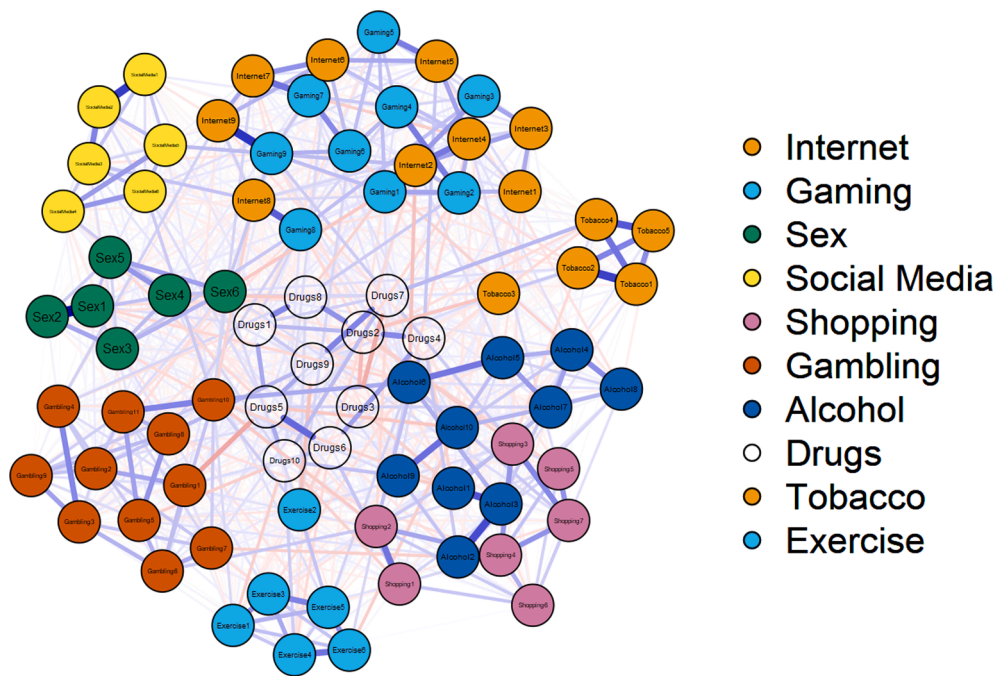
SocialMedia1
SocialMedia2
SocialMedia3
SocialMedia4
SocialMedia5
SocialMedia6
Internet7
Internet6
Gaming5
Internet5
Gaming7
Gaming3
Gaming4
Internet9
Internet4
Internet3
Gaming9
Gaming6
Internet2
Gaming1
Gaming2
Internet1
Internet8
Gaming8
Tobacco4
Tobacco5
Tobacco2
Tobacco1
Tobacco3
Sex5
Sex4
Sex6
Sex1
Sex2
Sex3
Drugs8
Drugs7
Drugs1
Drugs2
Drugs4
Drugs9
Alcohol5
Alcohol4
Alcohol6
Alcohol8
Gambling4
Gambling11
Gambling10
Drugs5
Drugs3
Alcohol7
Gambling9
Alcohol10
Shopping3
Drugs6
Drugs10
Gambling6
Gambling2
Gambling1
Shopping5
Alcohol9
Alcohol1
Alcohol3
Exercise2
Gambling3
Gambling5
Shopping7
Shopping2
Gambling7
Alcohol2
Shopping4
Gambling8
Shopping1
Shopping6
Exercise3
Exercise5
Exercise1
Exercise4
Exercise6

Internet
Gaming
Sex
Social Media
Shopping
Gambling
Alcohol
Drugs
Tobacco
Exercise